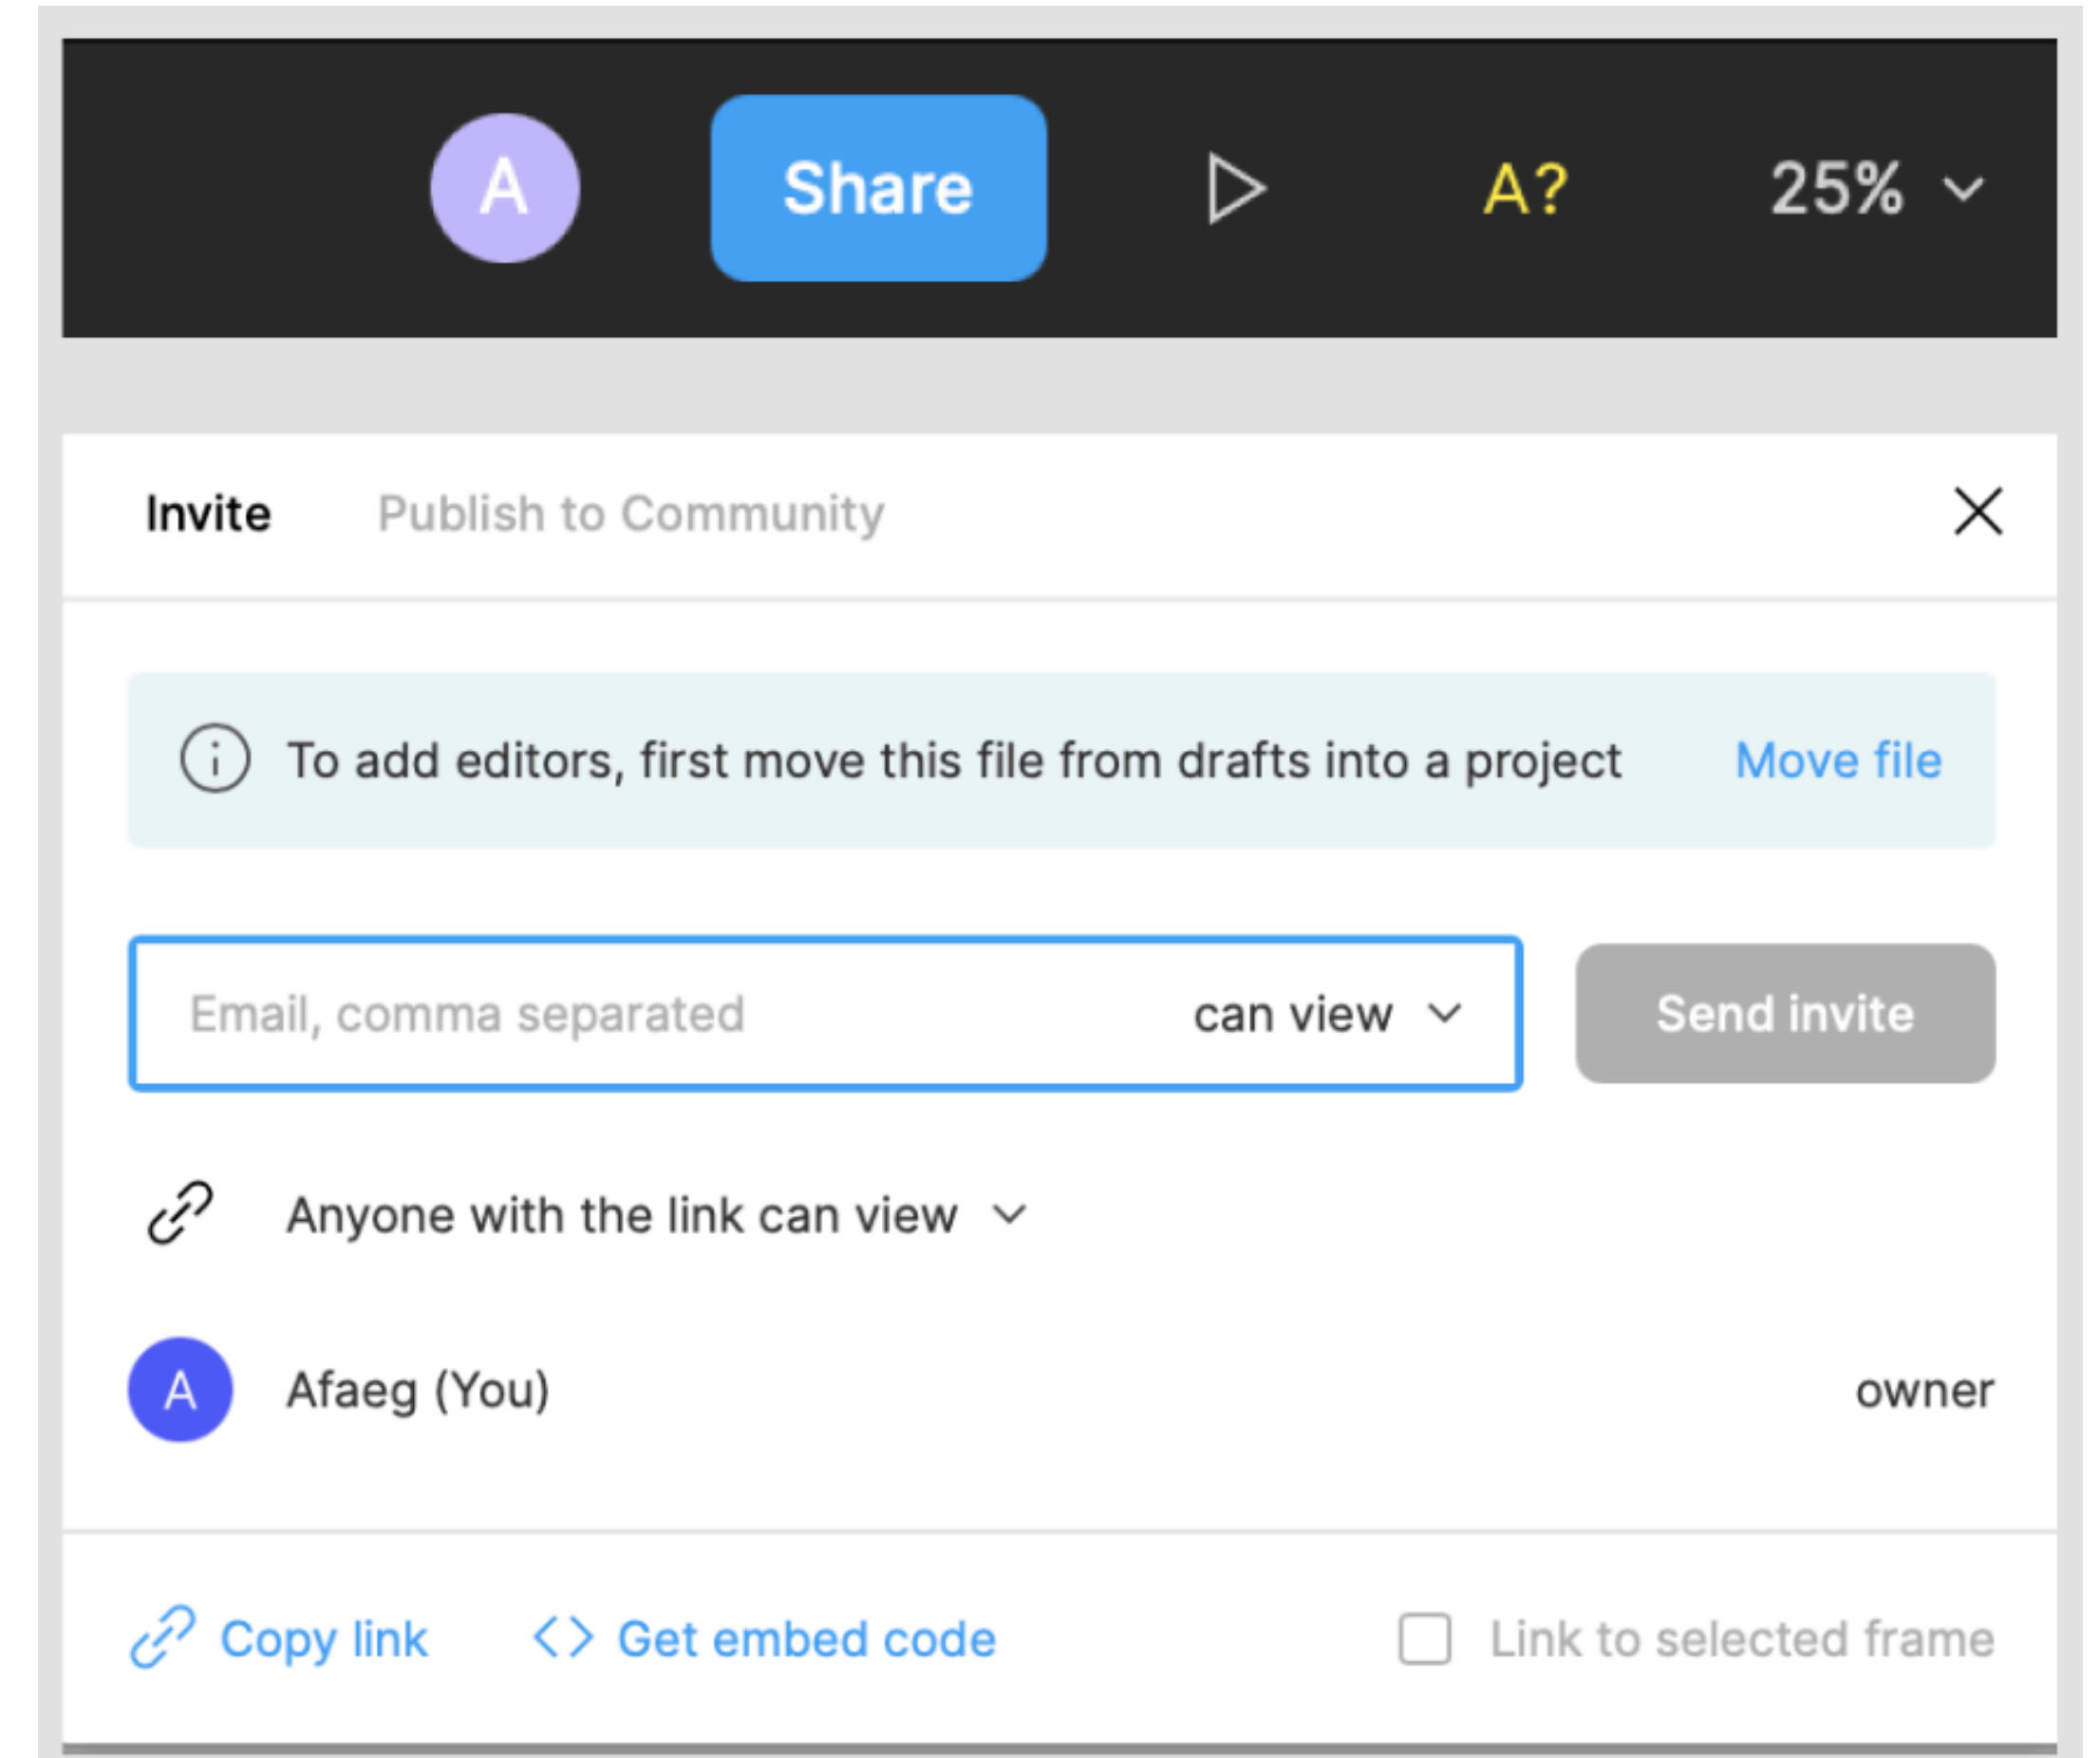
A Share A? 25%

Invite Publish to Community

To add editors, first move this file from drafts into a project Move file

Email, comma separated can view

Send invite

Anyone with the link can view

A Afaeg (You) owner

Copy link Get embed code Link to selected frame